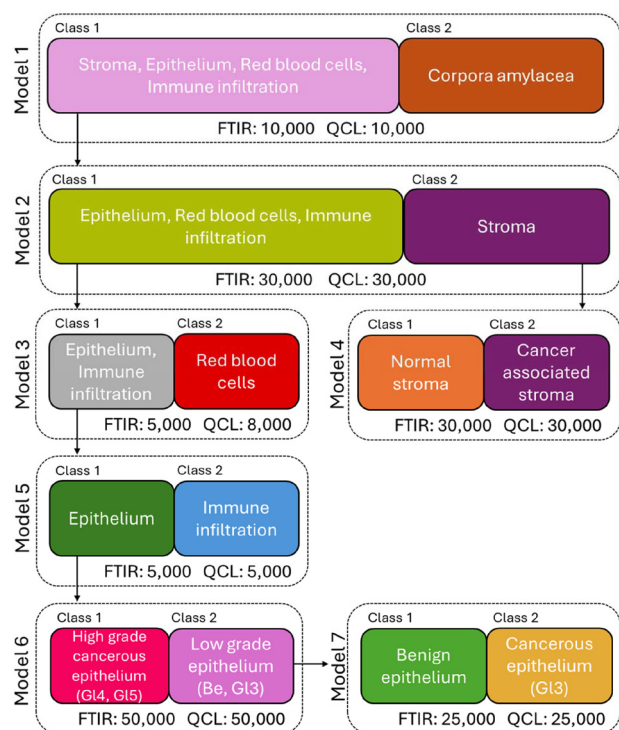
Model 1
Class 1
Stroma, Epithelium, Red blood cells, Immune infiltration
Class 2
Corpora amylacea
FTIR: 10,000 QCL: 10,000

Model 2
Class 1
Epithelium, Red blood cells, Immune infiltration
Class 2
Stroma
FTIR: 30,000 QCL: 30,000

Model 3
Class 1
Epithelium, Immune infiltration
Class 2
Red blood cells
FTIR: 5,000 QCL: 8,000

Model 4
Class 1
Normal stroma
Class 2
Cancer associated stroma
FTIR: 30,000 QCL: 30,000

Model 5
Class 1
Epithelium
Class 2
Immune infiltration
FTIR: 5,000 QCL: 5,000

Model 6
Class 1
High grade cancerous epithelium (Gl4, Gl5)
Class 2
Low grade epithelium (Be, Gl3)
FTIR: 50,000 QCL: 50,000

Model 7
Class 1
Benign epithelium
Class 2
Cancerous epithelium (Gl3)
FTIR: 25,000 QCL: 25,000